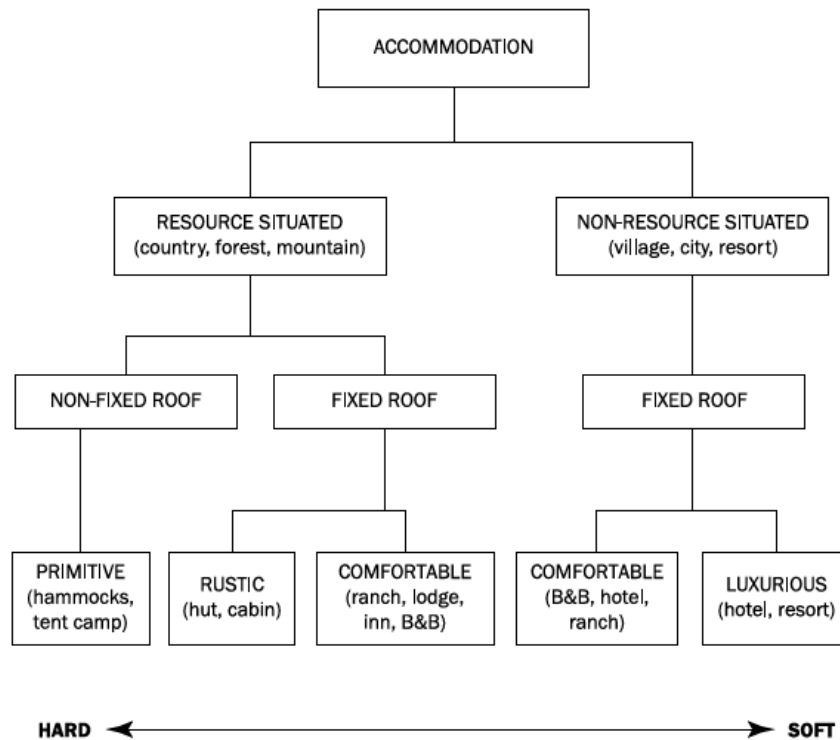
ACCOMMODATION

RESOURCE SITUATED (country, forest, mountain)

NON-RESOURCE SITUATED (village, city, resort)

NON-FIXED ROOF

FIXED ROOF

FIXED ROOF

PRIMITIVE (hammocks, tent camp)

RUSTIC (hut, cabin)

COMFORTABLE (ranch, lodge, inn, B&B)

COMFORTABLE (B&B, hotel, ranch)

LUXURIOUS (hotel, resort)

HARD

SOFT